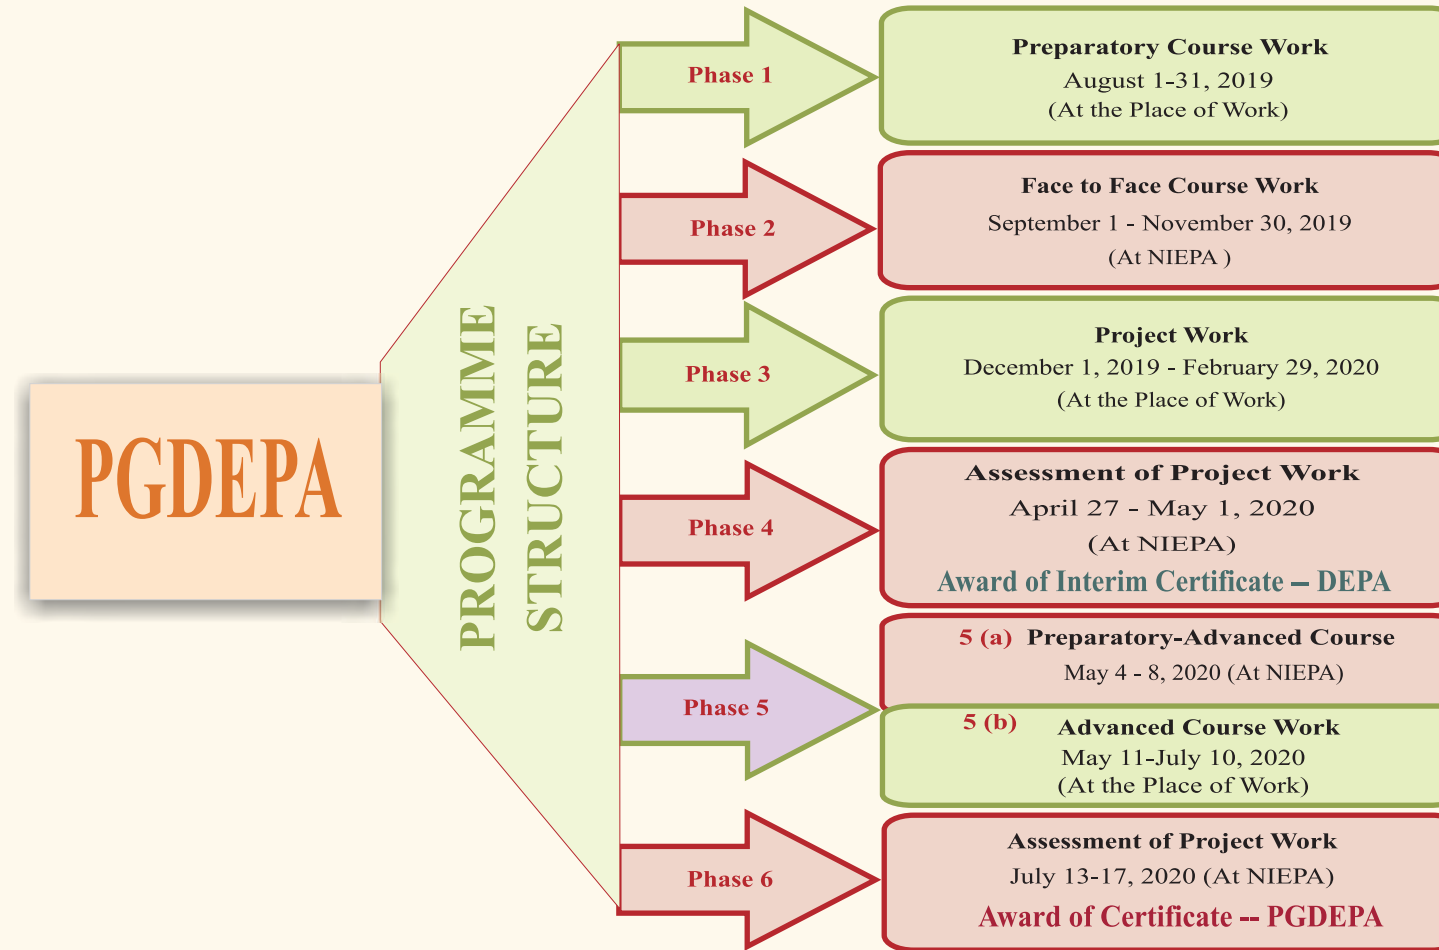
PGDEPA

PROGRAMME STRUCTURE

Phase 1

Preparatory Course Work
August 1-31, 2019
(At the Place of Work)

Phase 2

Face to Face Course Work
September 1 - November 30, 2019
(At NIEPA )

Phase 3

Project Work
December 1, 2019 - February 29, 2020
(At the Place of Work)

Phase 4

Assessment of Project Work
April 27 - May 1, 2020
(At NIEPA)
Award of Interim Certificate – DEPA

Phase 5

5 (a) Preparatory-Advanced Course
May 4 - 8, 2020 (At NIEPA)

5 (b) Advanced Course Work
May 11-July 10, 2020
(At the Place of Work)

Phase 6

Assessment of Project Work
July 13-17, 2020 (At NIEPA)
Award of Certificate -- PGDEPA